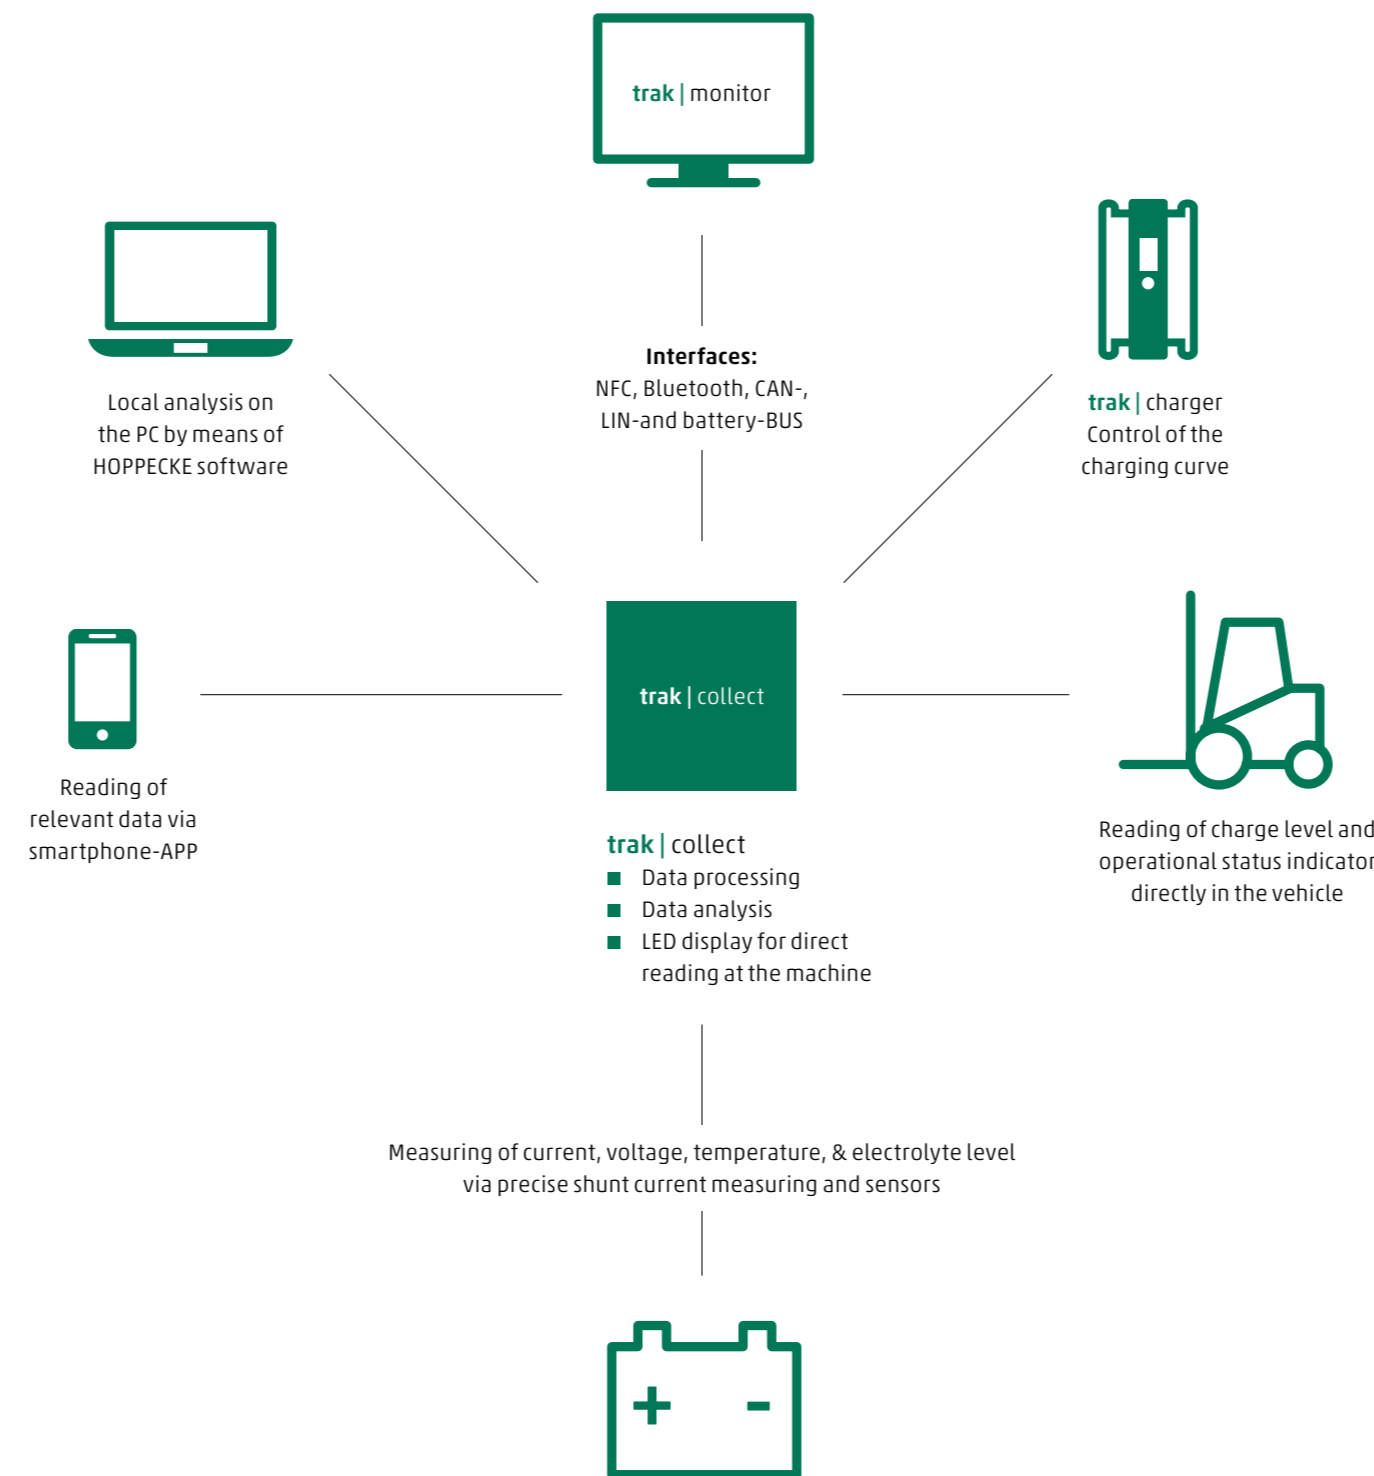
trak | monitor

Local analysis on the PC by means of HOPPECKE software

Interfaces:
NFC, Bluetooth, CAN-, LIN-and battery-BUS

trak | charger
Control of the charging curve

Reading of relevant data via smartphone-APP

trak | collect

Reading of charge level and operational status indicator directly in the vehicle

trak | collect
■ Data processing
■ Data analysis
■ LED display for direct reading at the machine

Measuring of current, voltage, temperature, & electrolyte level via precise shunt current measuring and sensors

+ -